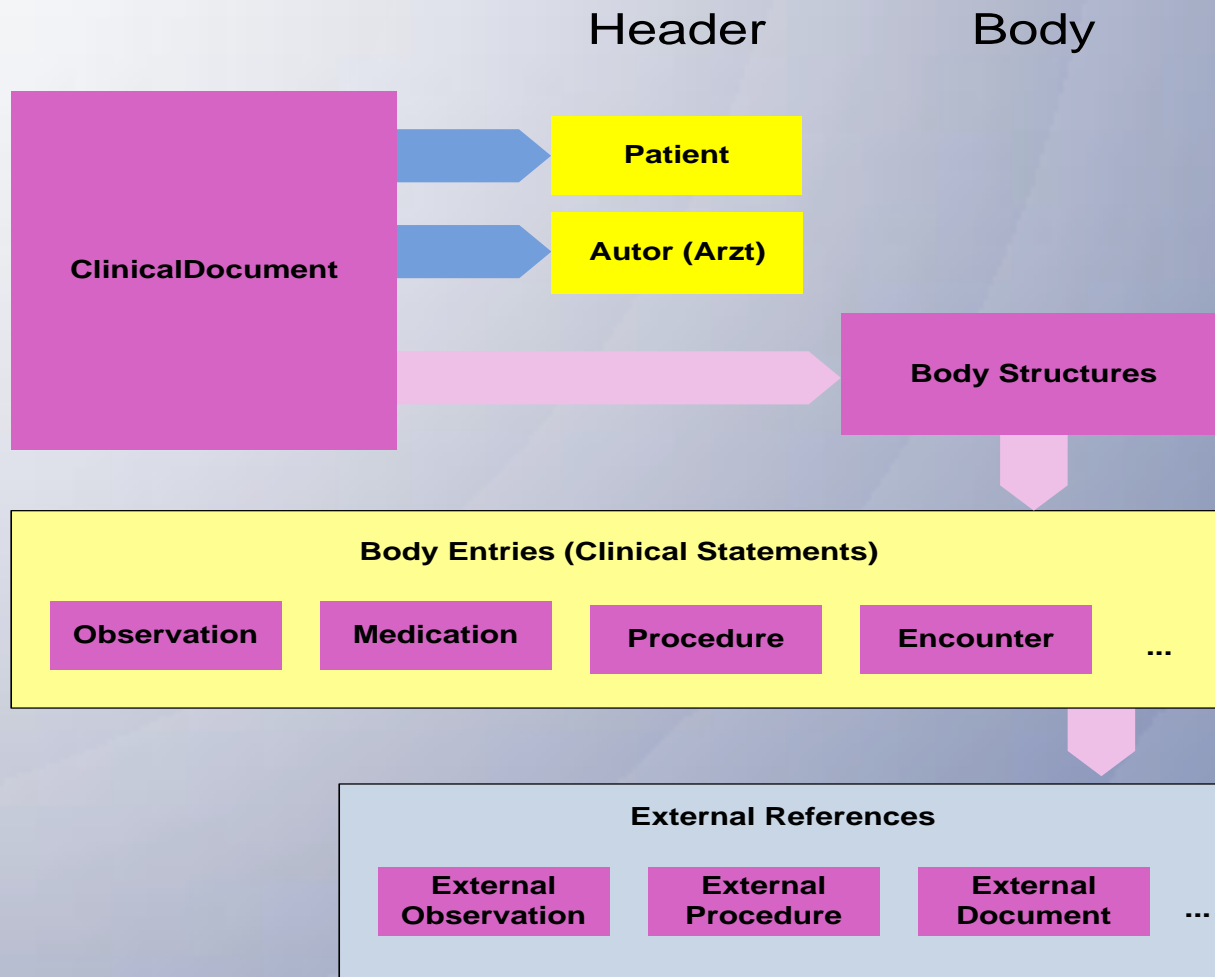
Header

Body

ClinicalDocument

Patient

Autor (Arzt)

Body Structures

Body Entries (Clinical Statements)

Observation

Medication

Procedure

Encounter

...

External References

External Observation

External Procedure

External Document

...